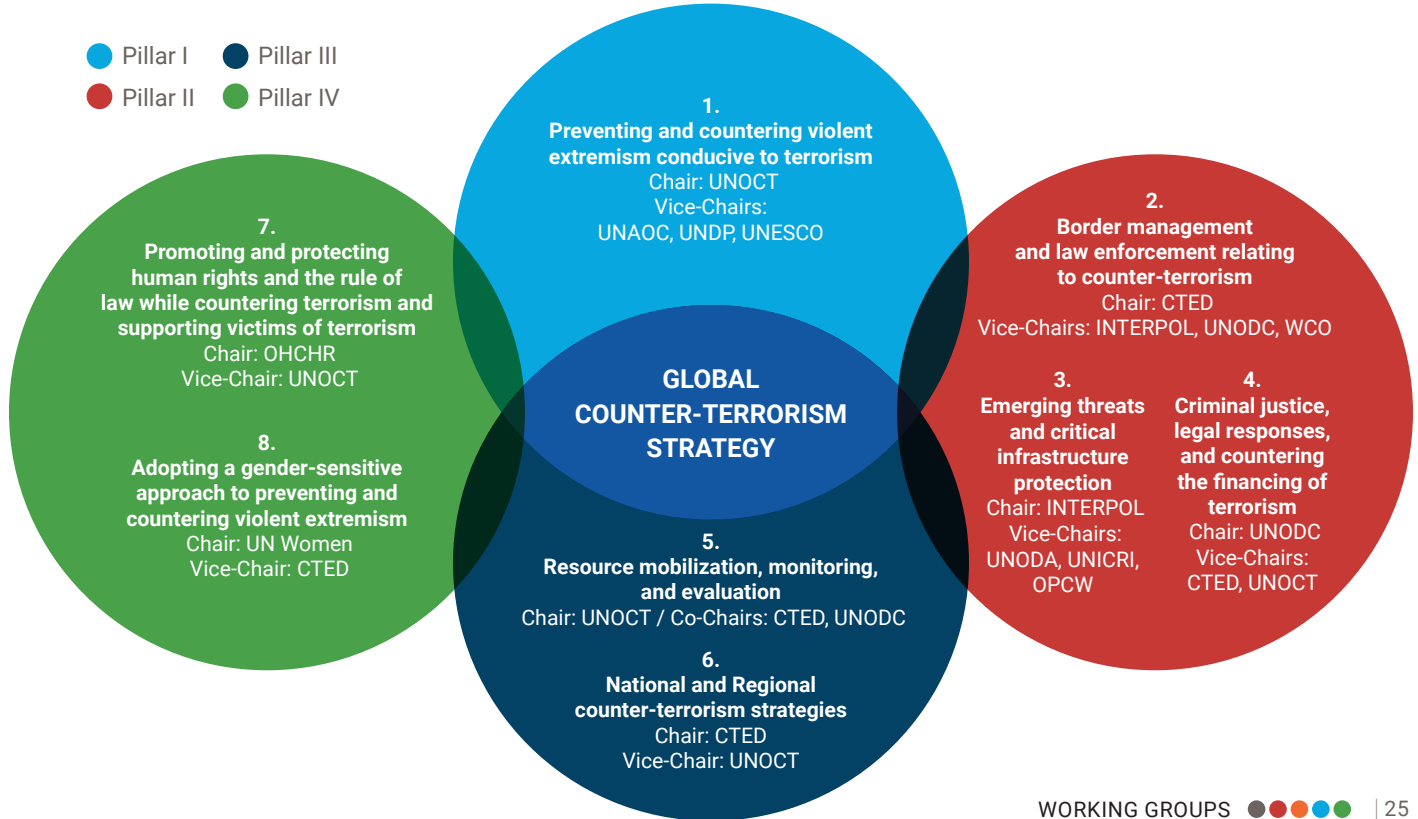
Pillar I
Pillar III
Pillar II
Pillar IV

1.
Preventing and countering violent extremism conducive to terrorism
Chair: UNOCT
Vice-Chairs:
UNAOC, UNDP, UNESCO

7.
Promoting and protecting human rights and the rule of law while countering terrorism and supporting victims of terrorism
Chair: OHCHR
Vice-Chair: UNOCT

8.
Adopting a gender-sensitive approach to preventing and countering violent extremism
Chair: UN Women
Vice-Chair: CTED

GLOBAL COUNTER-TERRORISM STRATEGY

2.
Border management and law enforcement relating to counter-terrorism
Chair: CTED
Vice-Chairs: INTERPOL, UNODC, WCO

3.
Emerging threats and critical infrastructure protection
Chair: INTERPOL
Vice-Chairs:
UNODA, UNICRI, OPCW

4.
Criminal justice, legal responses, and countering the financing of terrorism
Chair: UNODC
Vice-Chairs:
CTED, UNOCT

5.
Resource mobilization, monitoring, and evaluation
Chair: UNOCT / Co-Chairs: CTED, UNODC

6.
National and Regional counter-terrorism strategies
Chair: CTED
Vice-Chair: UNOCT

WORKING GROUPS | 25